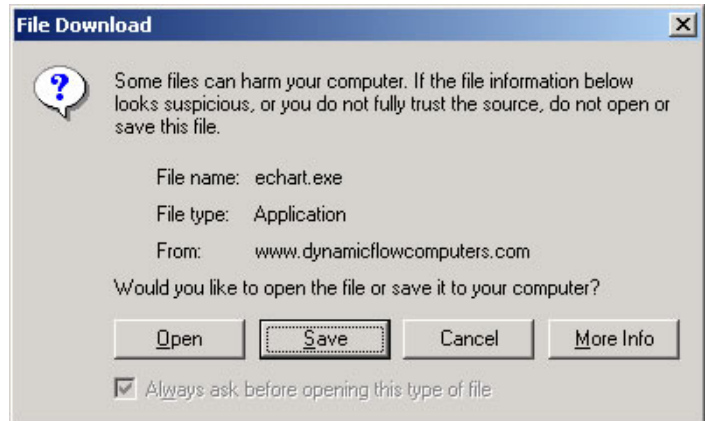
File Download

Some files can harm your computer. If the file information below looks suspicious, or you do not fully trust the source, do not open or save this file.

File name: echart.exe

File type: Application

From: www.dynamicflowcomputers.com

Would you like to open the file or save it to your computer?

Open | Save | Cancel | More Info

Always ask before opening this type of file